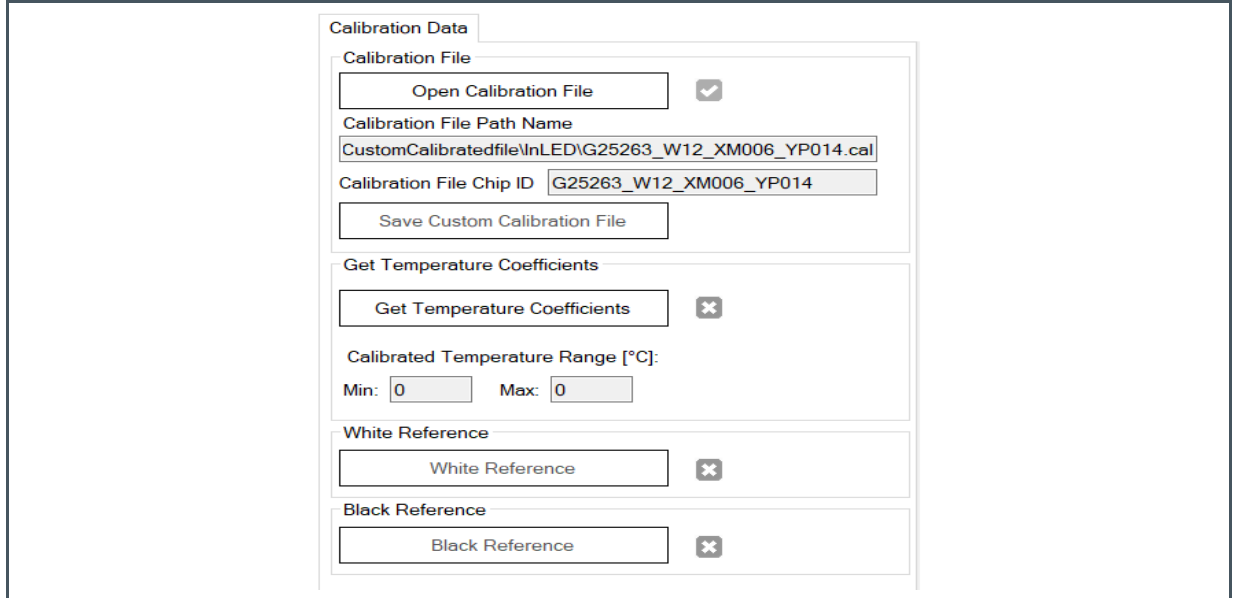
Calibration Data

Calibration File

Open Calibration File

Calibration File Path Name

CustomCalibratedfile\InLED\G25263_W12_XM006_YP014.cal

Calibration File Chip ID G25263_W12_XM006_YP014

Save Custom Calibration File

Get Temperature Coefficients

Get Temperature Coefficients

Calibrated Temperature Range [°C]:

Min: 0 Max: 0

White Reference

White Reference

Black Reference

Black Reference